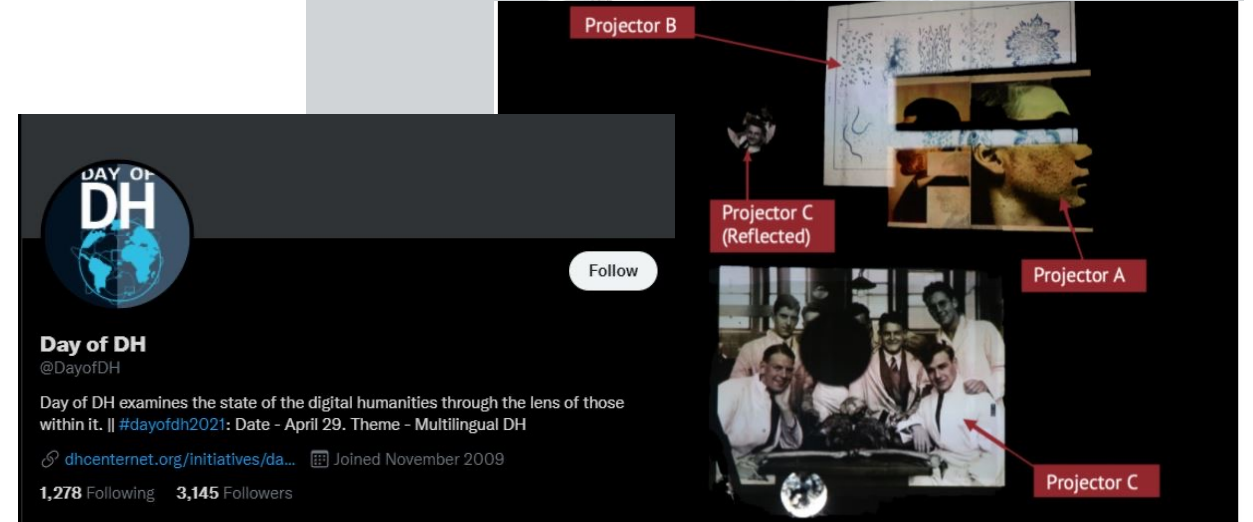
DAY OF DH

Follow

Day of DH
@DayofDH

Day of DH examines the state of the digital humanities through the lens of those within it. || #dayofdh2021: Date - April 29. Theme - Multilingual DH

dhcenternet.org/initiatives/da... Joined November 2009

1,278 Following 3,145 Followers

Projector B

Projector C (Reflected)

Projector A

Projector C